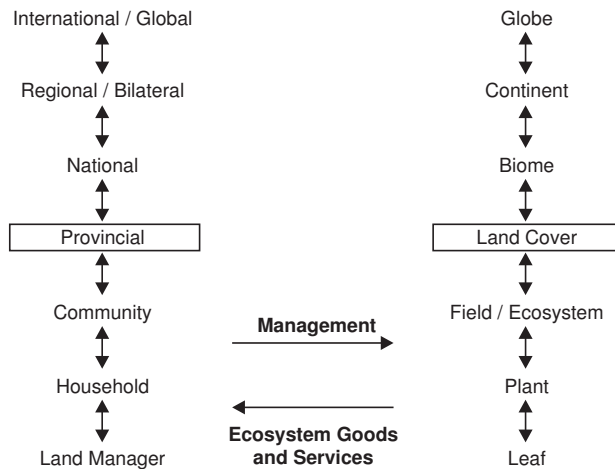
International / Global

Regional / Bilateral

National

Provincial

Community

Household

Land Manager

Globe

Continent

Biome

Land Cover

Field / Ecosystem

Plant

Leaf

Management

Ecosystem Goods and Services